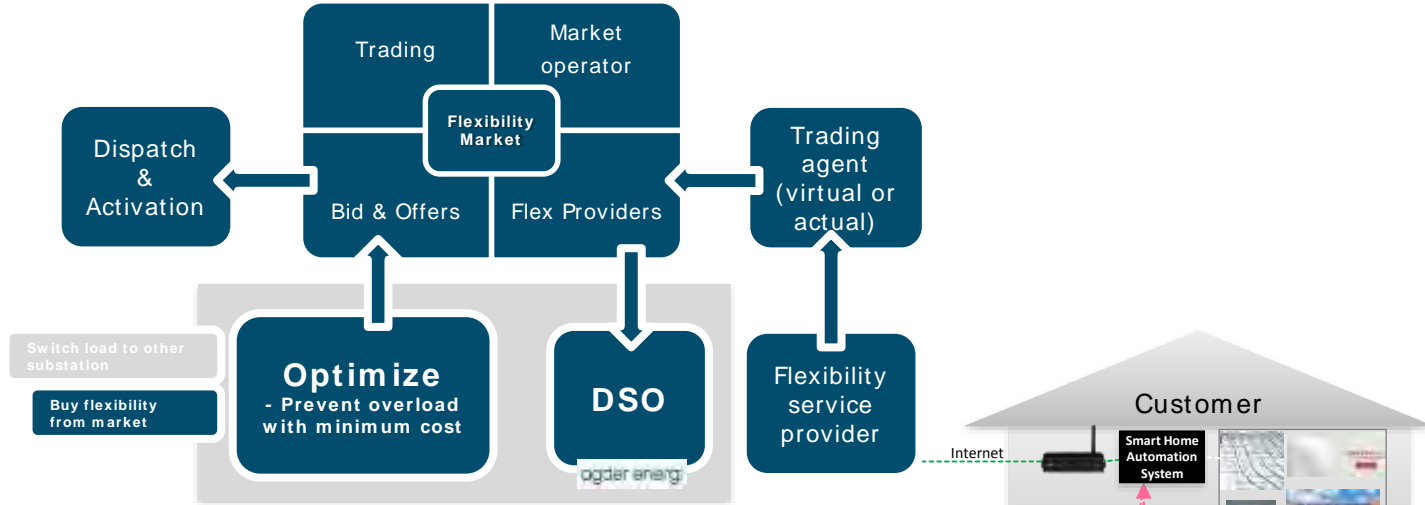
Trading

Market operator

Flexibility Market

Dispatch & Activation

Bid & Offers

Flex Providers

Trading agent (virtual or actual)

Switch load to other substation

Buy flexibility from market

Optimize
- Prevent overload with minimum cost

DSO

agder energi

Flexibility service provider

Customer

Internet

Smart Home Automation System